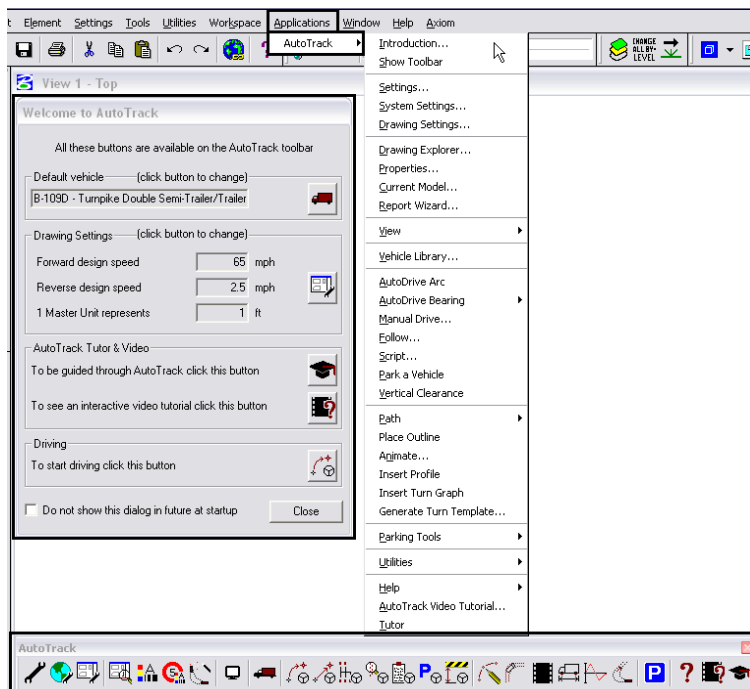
t Element Settings Tools Utilities Workspace Applications Window Help Axiom

AutoTrack

CHANGE ALL BY LEVEL

View 1 - Top

Welcome to AutoTrack

All these buttons are available on the AutoTrack toolbar

Default vehicle (click button to change)

B-109D - Turnpike Double Semi-Trailer/Trailer

Drawing Settings (click button to change)

Forward design speed 65 mph

Reverse design speed 2.5 mph

1 Master Unit represents 1 ft

AutoTrack Tutor & Video

To be guided through AutoTrack click this button

To see an interactive video tutorial click this button

Driving

To start driving click this button

Do not show this dialog in future at startup

Close

Introduction...
Show Toolbar

Settings...
System Settings...
Drawing Settings...

Drawing Explorer...
Properties...
Current Model...
Report Wizard...

View

Vehicle Library...

AutoDrive Arc
AutoDrive Bearing
Manual Drive...
Follow...
Script...
Park a Vehicle
Vertical Clearance

Path
Place Outline
Animate...
Insert Profile
Insert Turn Graph
Generate Turn Template...

Parking Tools

Utilities

Help
AutoTrack Video Tutorial...
Tutor

AutoTrack